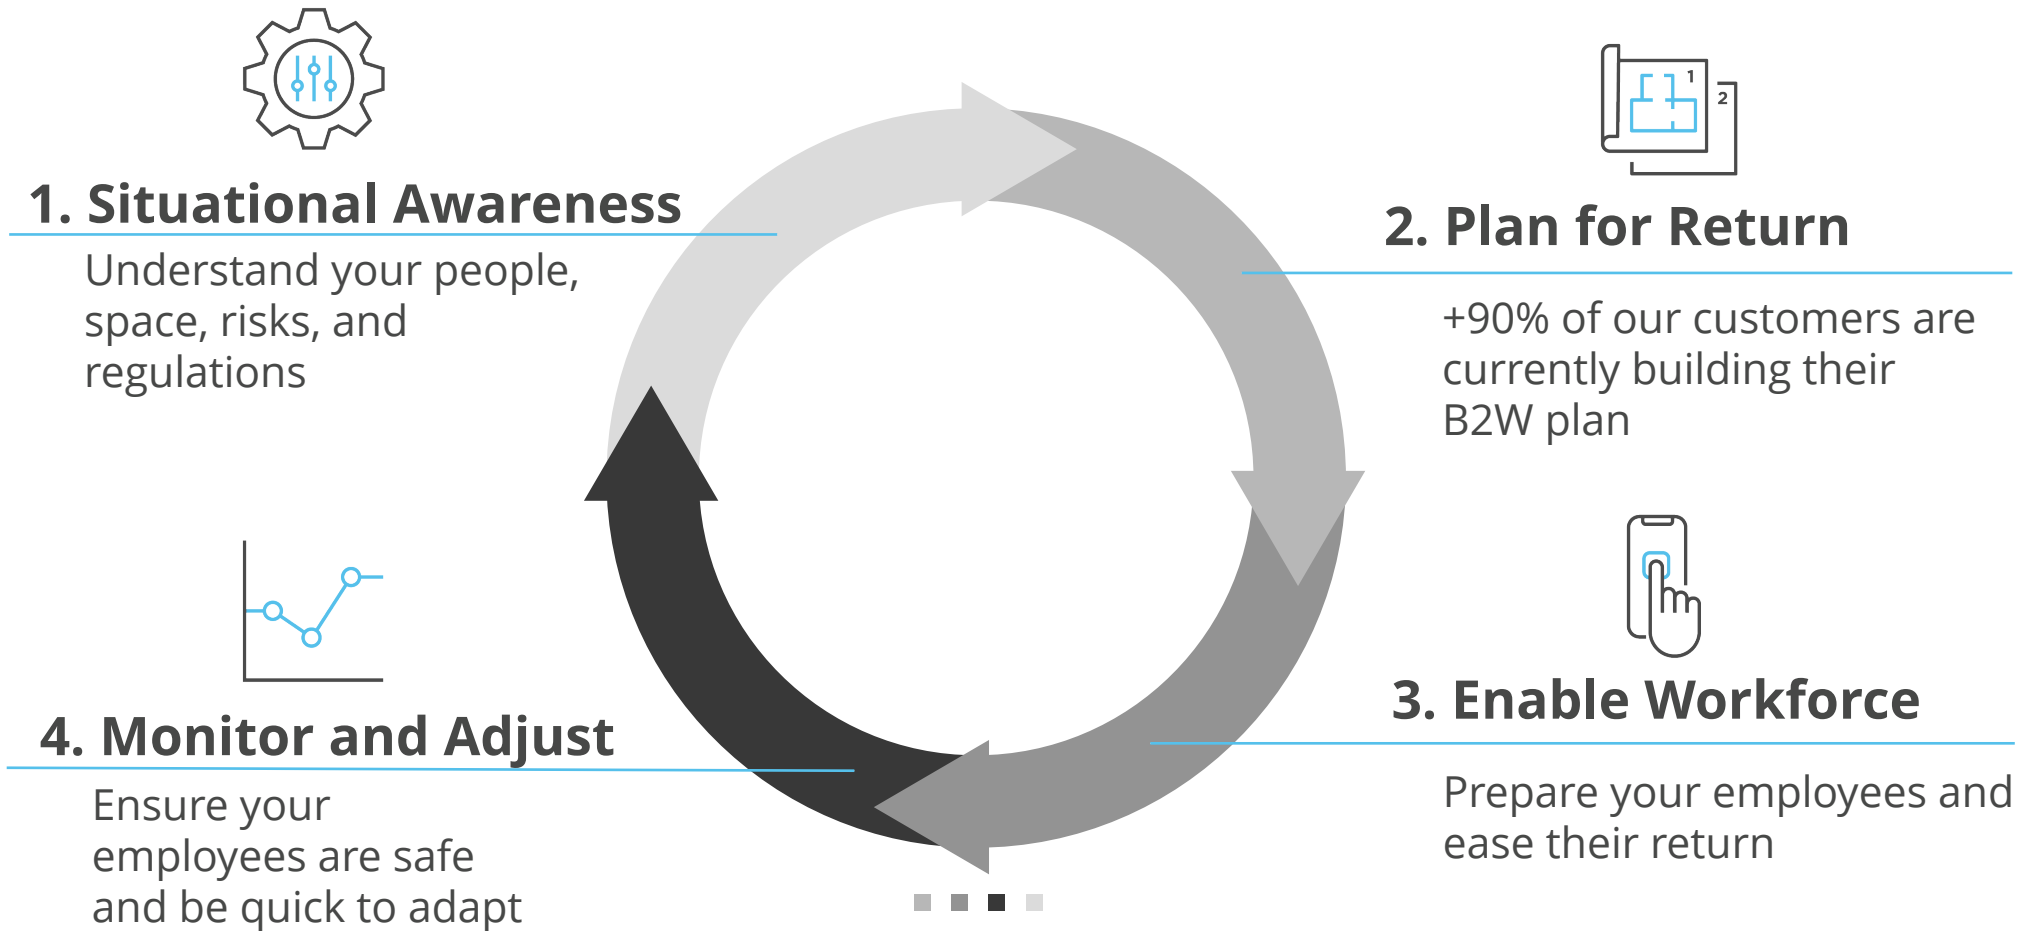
1. Situational Awareness

Understand your people, space, risks, and regulations

1
2

2. Plan for Return

+90% of our customers are currently building their B2W plan

3. Enable Workforce

Prepare your employees and ease their return

4. Monitor and Adjust

Ensure your employees are safe and be quick to adapt